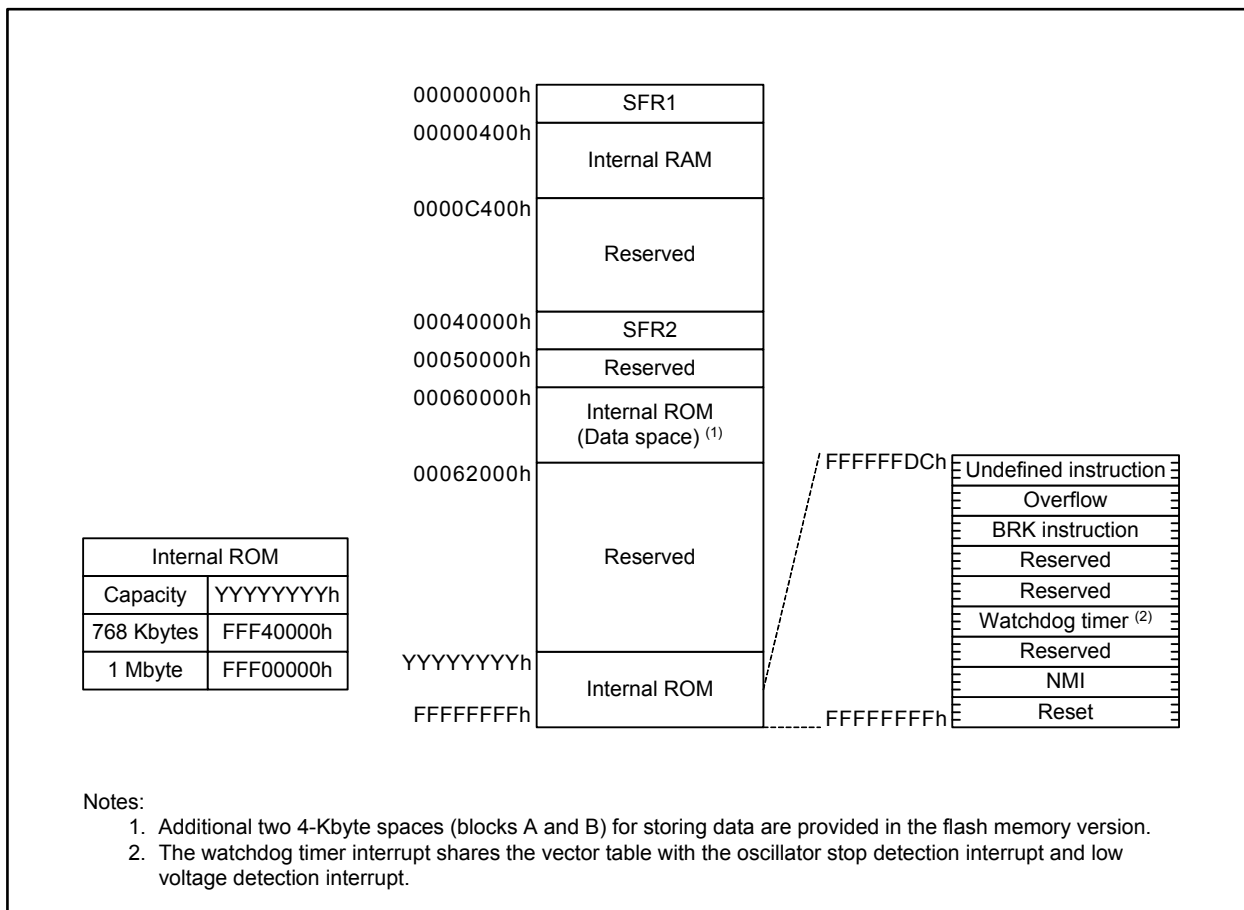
00000000h
SFR1
00000400h
Internal RAM
0000C400h
Reserved
00040000h
SFR2
00050000h
Reserved
00060000h
Internal ROM (Data space) $^{(1)}$
00062000h
Reserved
YYYYYYYYh
Internal ROM
FFFFFFFFh

FFFFFFDCh
Undefined instruction
Overflow
BRK instruction
Reserved
Reserved
Watchdog timer $^{(2)}$
Reserved
NMI
Reset
FFFFFFFFh

| Internal ROM | |
|---|---|
| Capacity | YYYYYYYYh |
| 768 Kbytes | FFF40000h |
| 1 Mbyte | FFF00000h |

Notes:
1. Additional two 4-Kbyte spaces (blocks A and B) for storing data are provided in the flash memory version.
2. The watchdog timer interrupt shares the vector table with the oscillator stop detection interrupt and low voltage detection interrupt.